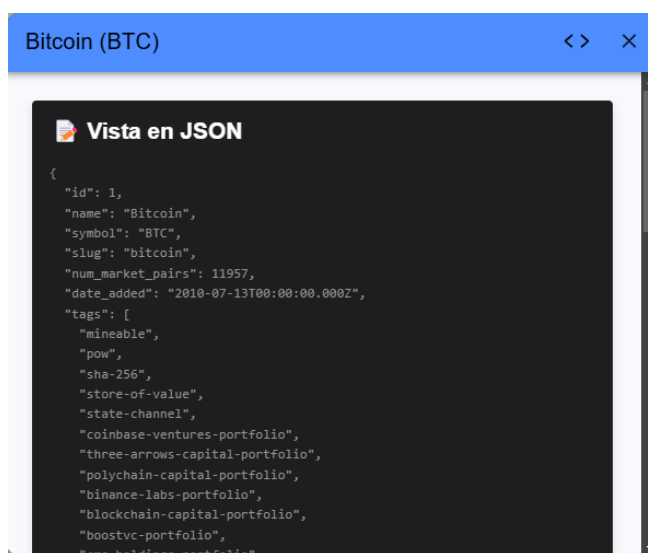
Bitcoin (BTC)

<>

×

Vista en JSON

{
  "id": 1,
  "name": "Bitcoin",
  "symbol": "BTC",
  "slug": "bitcoin",
  "num_market_pairs": 11957,
  "date_added": "2010-07-13T00:00:00.000Z",
  "tags": [
    "mineable",
    "pow",
    "sha-256",
    "store-of-value",
    "state-channel",
    "coinbase-ventures-portfolio",
    "three-arrows-capital-portfolio",
    "polychain-capital-portfolio",
    "binance-labs-portfolio",
    "blockchain-capital-portfolio",
    "boostvc-portfolio",
    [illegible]